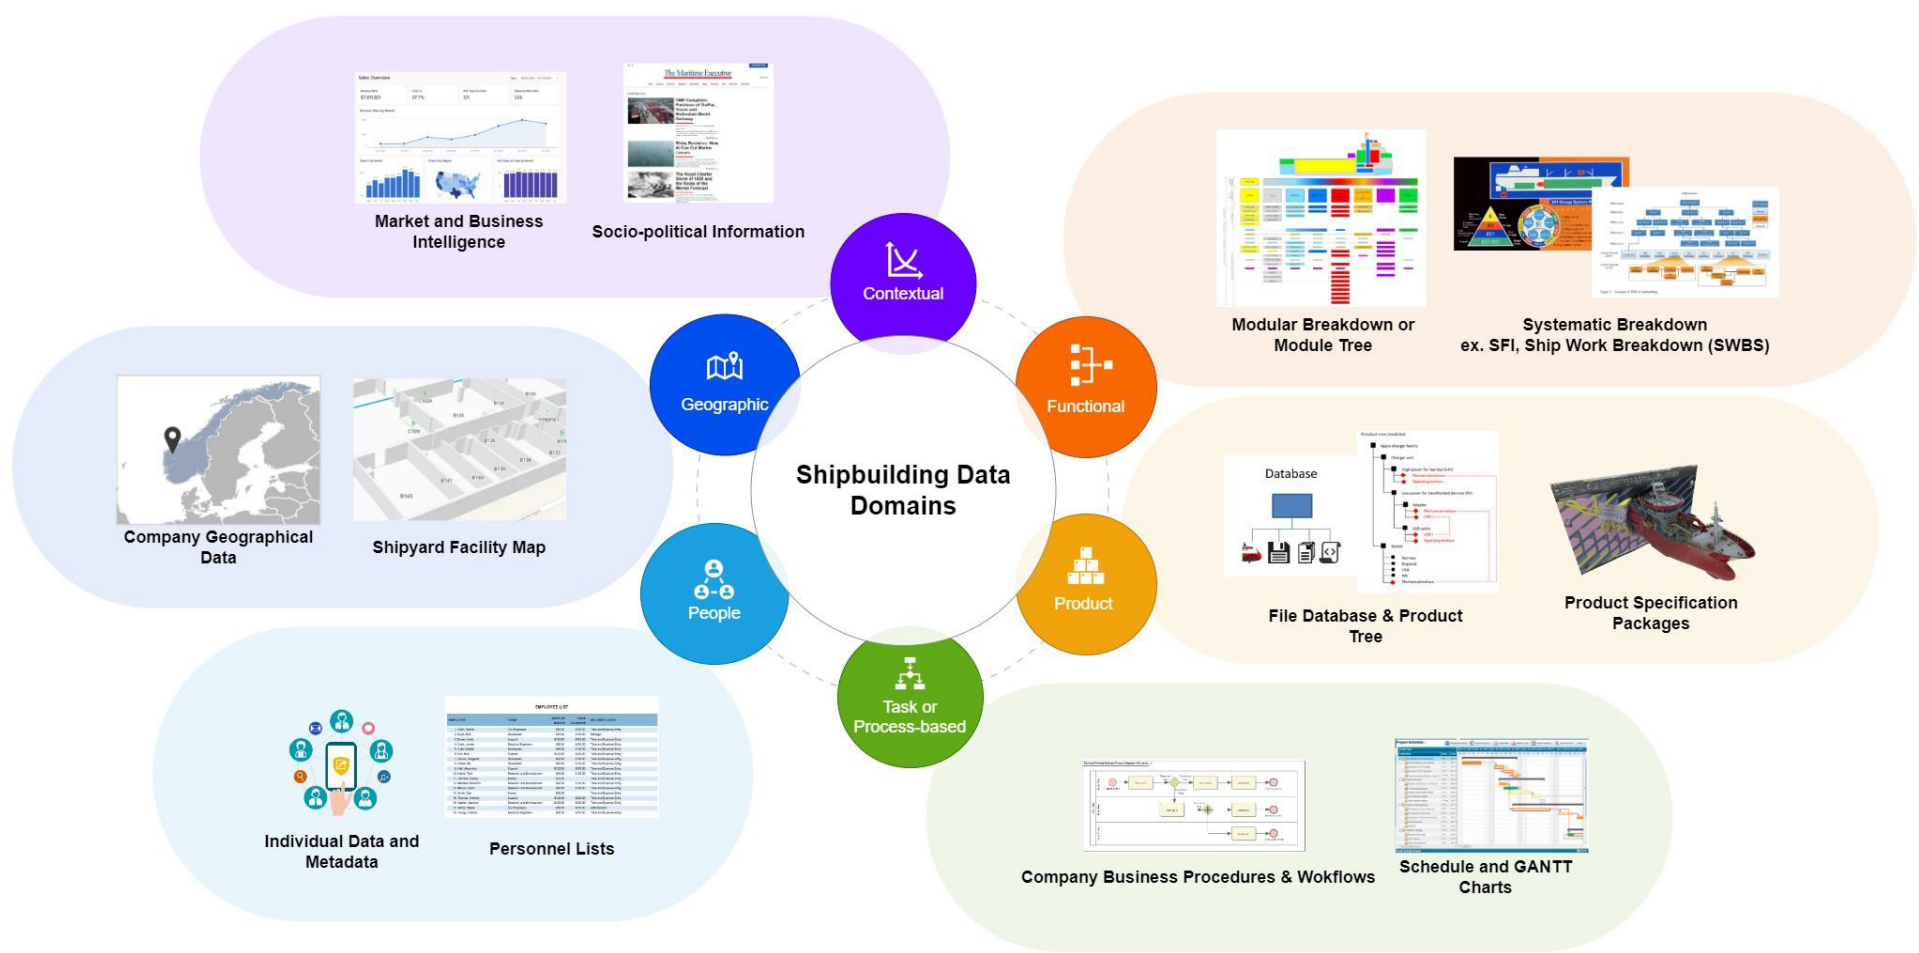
Market and Business Intelligence

Socio-political Information

Contextual

Modular Breakdown or Module Tree

Systematic Breakdown ex. SFI, Ship Work Breakdown (SWBS)

Geographic

Functional

Company Geographical Data

Shipyard Facility Map

Shipbuilding Data Domains

Database

File Database & Product Tree

Product Specification Packages

People

Product

Task or Process-based

Individual Data and Metadata

Personnel Lists

Company Business Procedures & Wokflows

Schedule and GANTT Charts